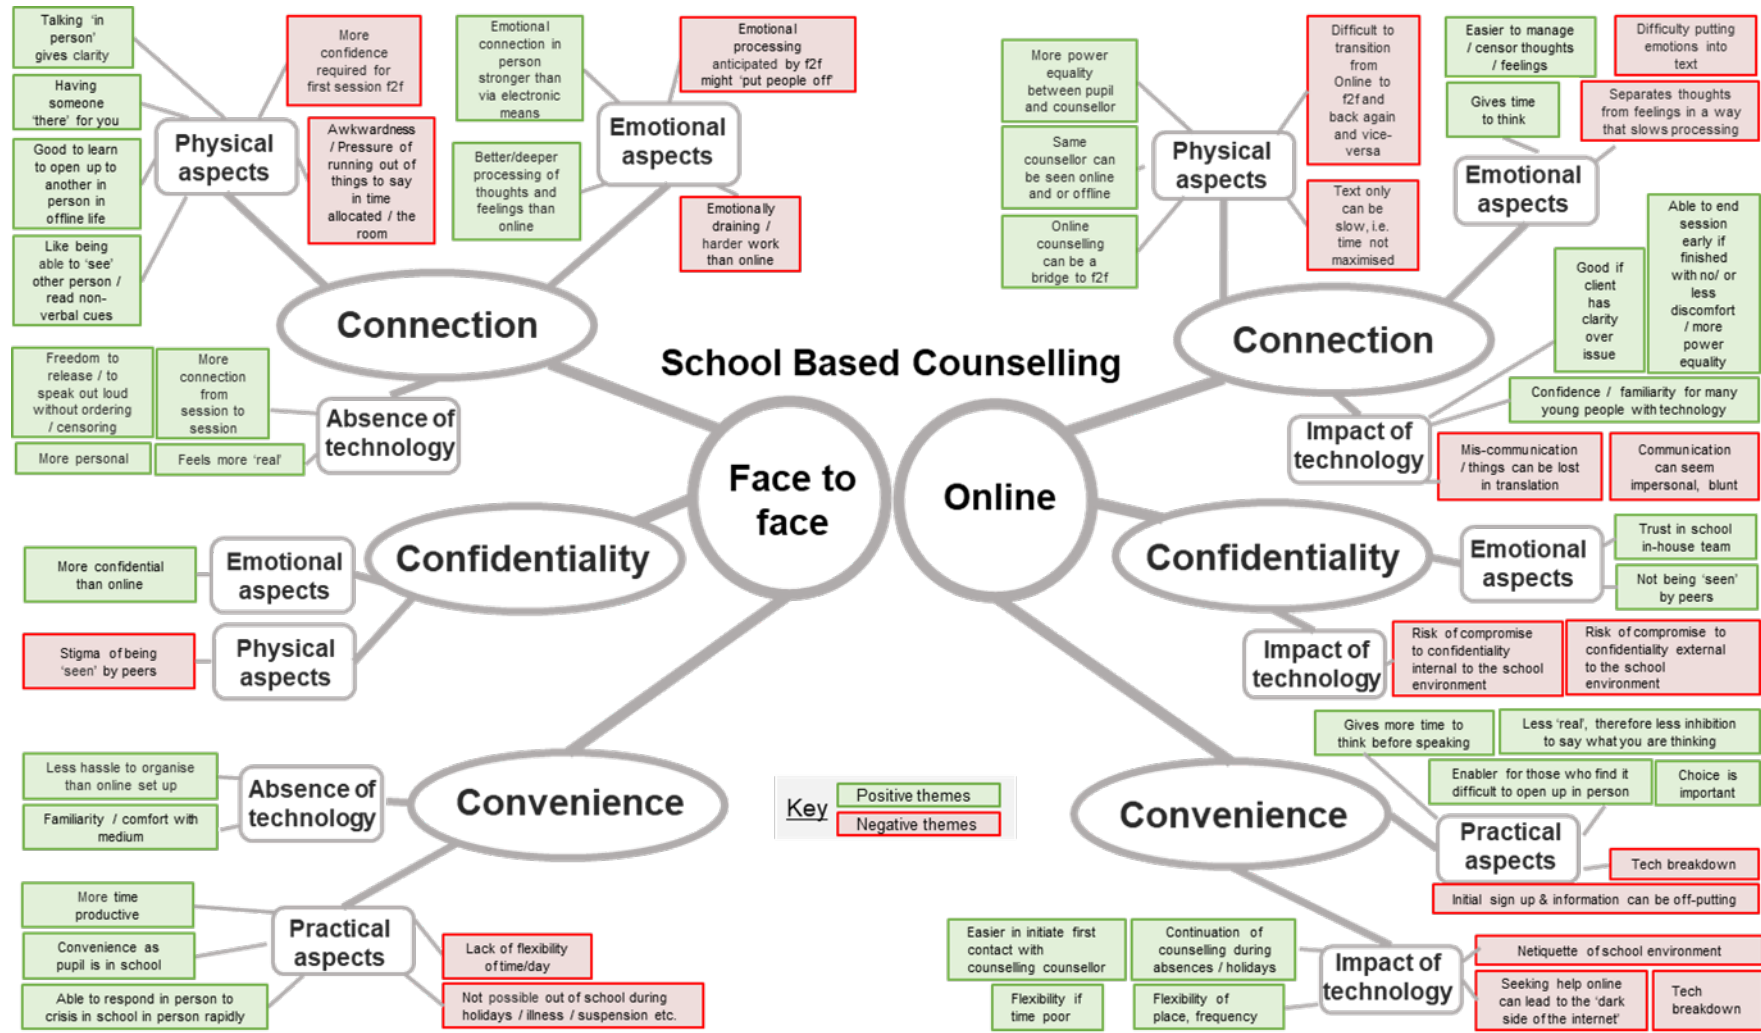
School Based Counselling

Face to face

Connection

Physical aspects

Talking 'in person' gives clarity

Having someone 'there' for you

Good to learn to open up to another in person in offline life

Like being able to 'see' other person / read non-verbal cues

More confidence required for first session f2f

Awkwardness / Pressure of running out of things to say in time allocated / the room

Emotional aspects

Emotional connection in person stronger than via electronic means

Better/deeper processing of thoughts and feelings than online

Emotional processing anticipated by f2f might 'put people off'

Emotionally draining / harder work than online

Absence of technology

Freedom to release / to speak out loud without ordering / censoring

More connection from session to session

More personal

Feels more 'real'

Confidentiality

Emotional aspects

More confidential than online

Physical aspects

Stigma of being 'seen' by peers

Convenience

Absence of technology

Less hassle to organise than online set up

Familiarity / comfort with medium

Practical aspects

More time productive

Convenience as pupil is in school

Able to respond in person to crisis in school in person rapidly

Lack of flexibility of time/day

Not possible out of school during holidays / illness / suspension etc.

Key
Positive themes
Negative themes

Online

Connection

Physical aspects

More power equality between pupil and counsellor

Same counsellor can be seen online and or offline

Online counselling can be a bridge to f2f

Difficult to transition from Online to f2f and back again and vice-versa

Text only can be slow, i.e. time not maximised

Emotional aspects

Easier to manage / censor thoughts / feelings

Difficulty putting emotions into text

Gives time to think

Separates thoughts from feelings in a way that slows processing

Good if client has clarity over issue

Able to end session early if finished with no/ or less discomfort / more power equality

Impact of technology

Confidence / familiarity for many young people with technology

Mis-communication / things can be lost in translation

Communication can seem impersonal, blunt

Confidentiality

Emotional aspects

Trust in school in-house team

Not being 'seen' by peers

Impact of technology

Risk of compromise to confidentiality internal to the school environment

Risk of compromise to confidentiality external to the school environment

Convenience

Gives more time to think before speaking

Less 'real', therefore less inhibition to say what you are thinking

Enabler for those who find it difficult to open up in person

Choice is important

Practical aspects

Tech breakdown

Initial sign up & information can be off-putting

Impact of technology

Easier in initiate first contact with counselling counsellor

Continuation of counselling during absences / holidays

Flexibility if time poor

Flexibility of place, frequency

Netiquette of school environment

Seeking help online can lead to the 'dark side of the internet'

Tech breakdown